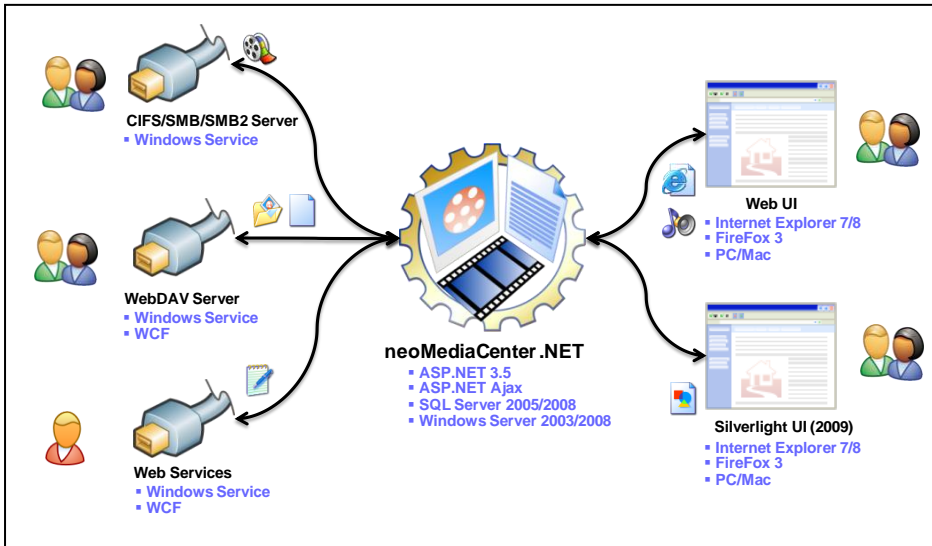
CIFS/SMB/SMB2 Server
▪ Windows Service

WebDAV Server
▪ Windows Service
▪ WCF

Web Services
▪ Windows Service
▪ WCF

neoMediaCenter.NET
▪ ASP.NET 3.5
▪ ASP.NET Ajax
▪ SQL Server 2005/2008
▪ Windows Server 2003/2008

Web UI
▪ Internet Explorer 7/8
▪ FireFox 3
▪ PC/Mac

Silverlight UI (2009)
▪ Internet Explorer 7/8
▪ FireFox 3
▪ PC/Mac